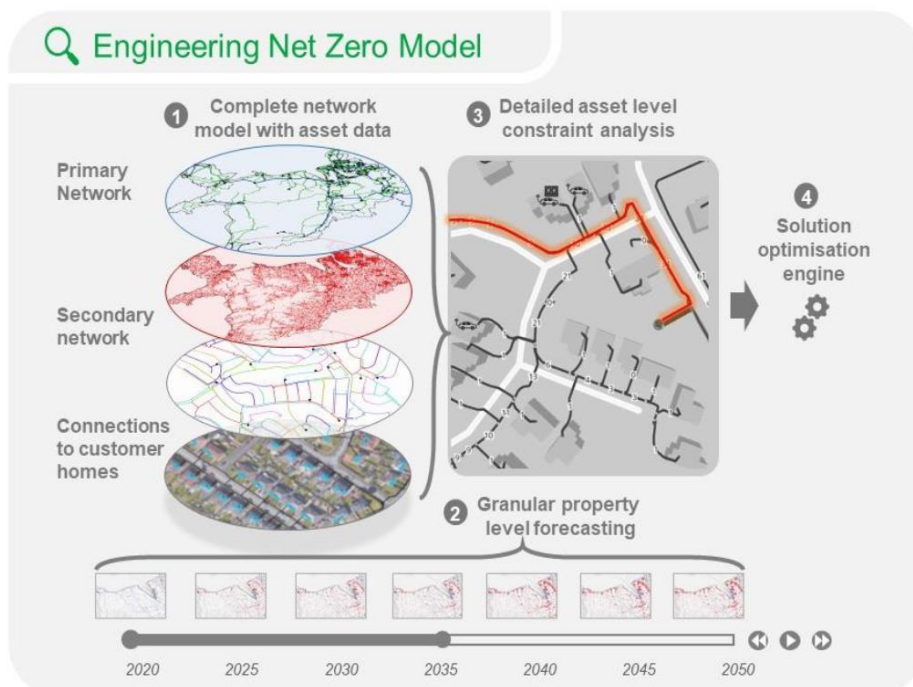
Engineering Net Zero Model

1 Complete network model with asset data

3 Detailed asset level constraint analysis

Primary Network

Secondary network

Connections to customer homes

4 Solution optimisation engine

2 Granular property level forecasting

2020 2025 2030 2035 2040 2045 2050